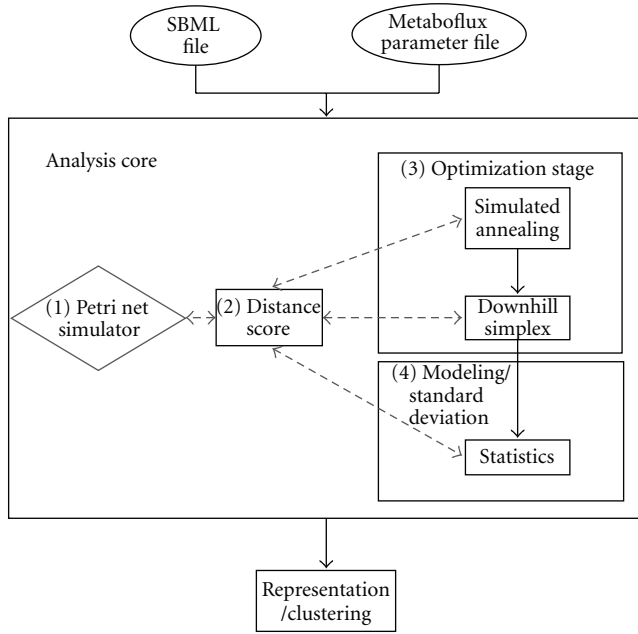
SBML file

Metaboflux parameter file

Analysis core

(3) Optimization stage

Simulated annealing

(1) Petri net simulator

(2) Distance score

Downhill simplex

(4) Modeling/ standard deviation

Statistics

Representation /clustering